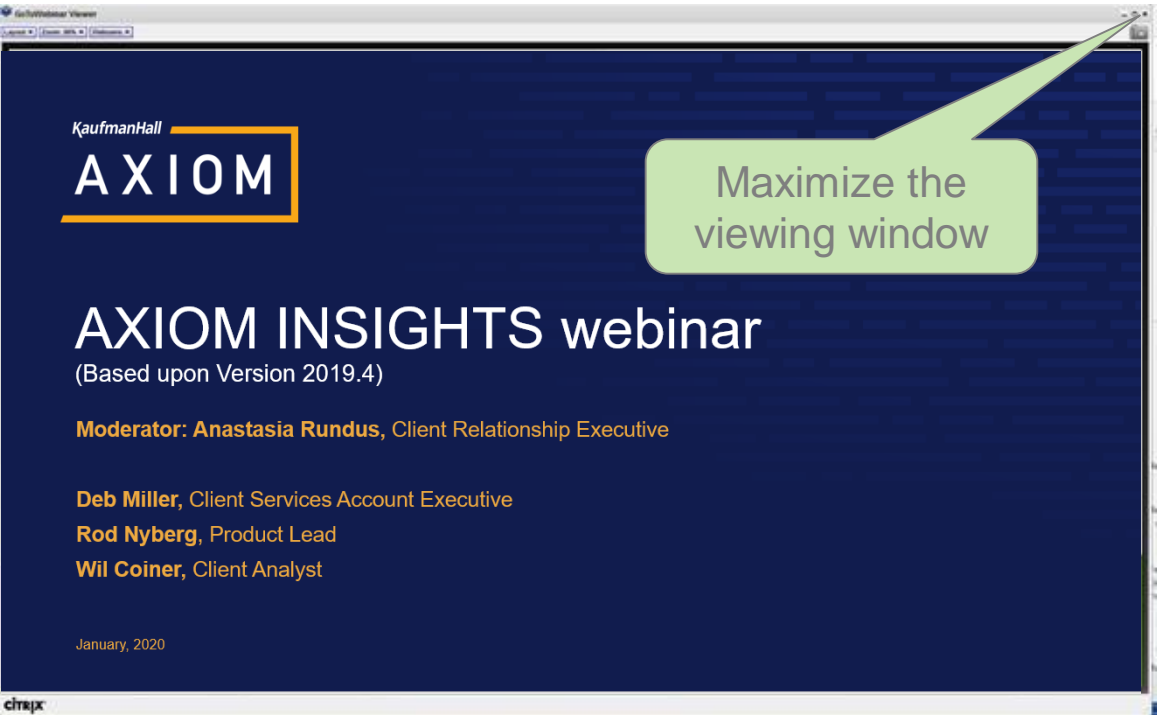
GoToWebinar Viewer

Layout ▾ Zoom: 98% ▾ Webcams ▾

KaufmanHall
AXIOM

Maximize the viewing window

AXIOM INSIGHTS webinar
(Based upon Version 2019.4)

Moderator: Anastasia Rundus, Client Relationship Executive

Deb Miller, Client Services Account Executive
Rod Nyberg, Product Lead
Wil Coiner, Client Analyst

January, 2020

citrix